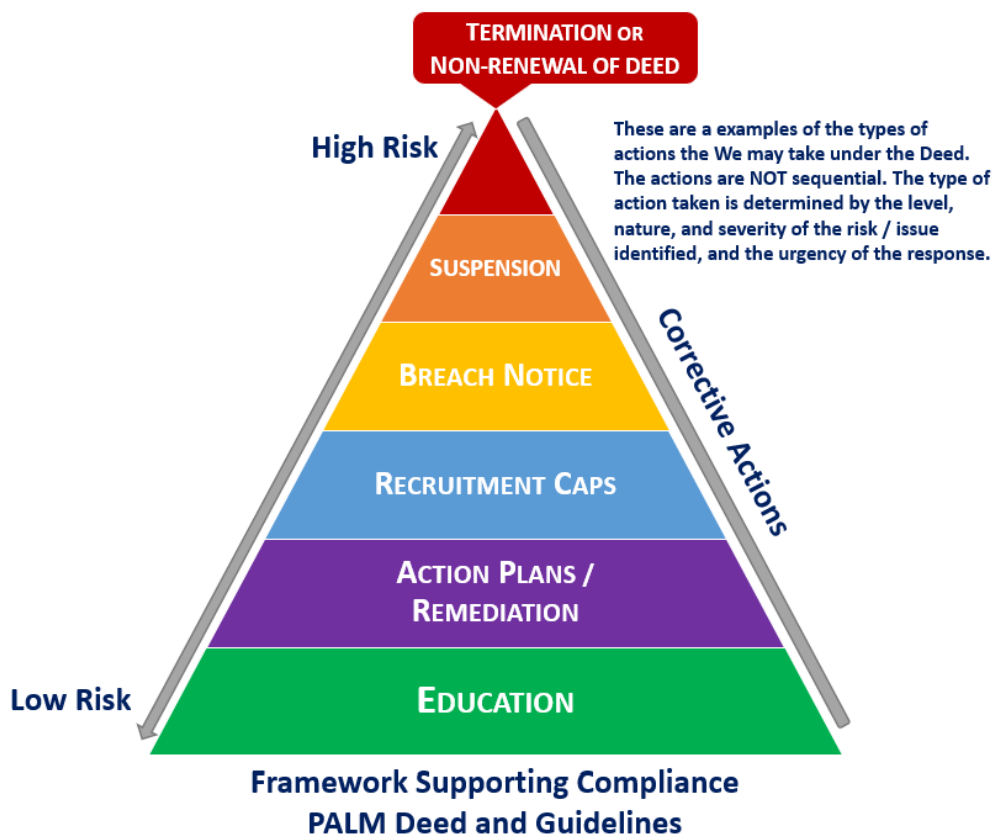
TERMINATION OR NON-RENEWAL OF DEED

High Risk

These are a examples of the types of actions the We may take under the Deed. The actions are NOT sequential. The type of action taken is determined by the level, nature, and severity of the risk / issue identified, and the urgency of the response.

SUSPENSION

BREACH NOTICE

Corrective Actions

RECRUITMENT CAPS

ACTION PLANS / REMEDIATION

Low Risk

EDUCATION

Framework Supporting Compliance
PALM Deed and Guidelines